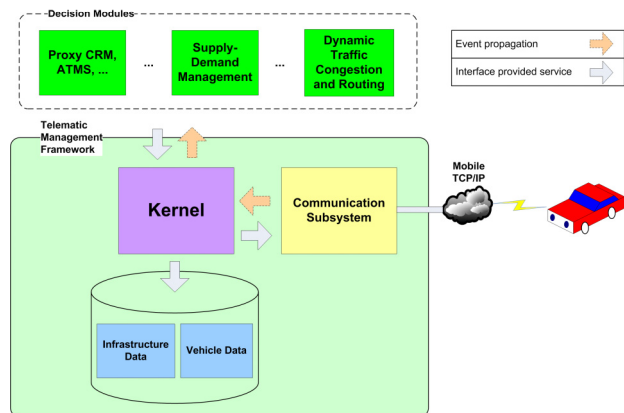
Decision Modules

Proxy CRM, ATMS, ...

...

Supply-Demand Management

...

Dynamic Traffic Congestion and Routing

Event propagation

Interface provided service

Telematic Management Framework

Kernel

Communication Subsystem

Mobile TCP/IP

Infrastructure Data

Vehicle Data